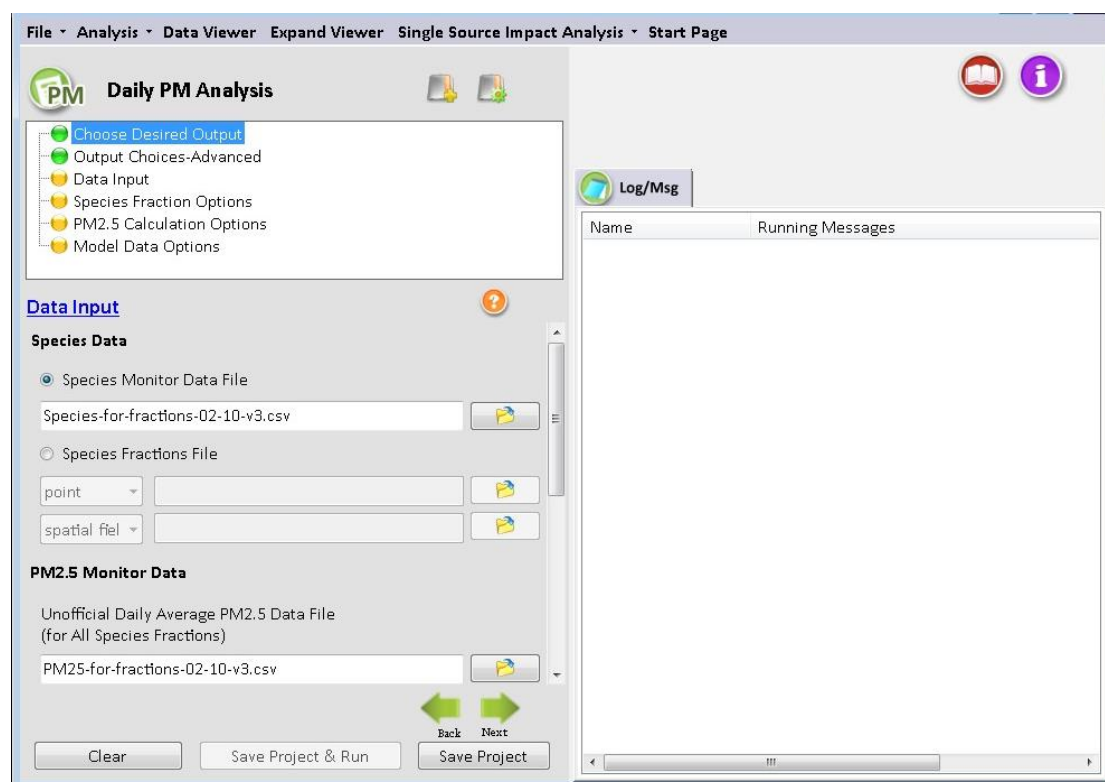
File • Analysis • Data Viewer Expand Viewer Single Source Impact Analysis • Start Page

PM Daily PM Analysis

Choose Desired Output
Output Choices-Advanced
Data Input
Species Fraction Options
PM2.5 Calculation Options
Model Data Options

Data Input

Species Data

Species Monitor Data File

Species-for-fractions-02-10-v3.csv

Species Fractions File

point

spatial fiel

PM2.5 Monitor Data

Unofficial Daily Average PM2.5 Data File (for All Species Fractions)

PM25-for-fractions-02-10-v3.csv

Back Next

Clear Save Project & Run Save Project

Log/Msg

| Name | Running Messages |
|---|---|